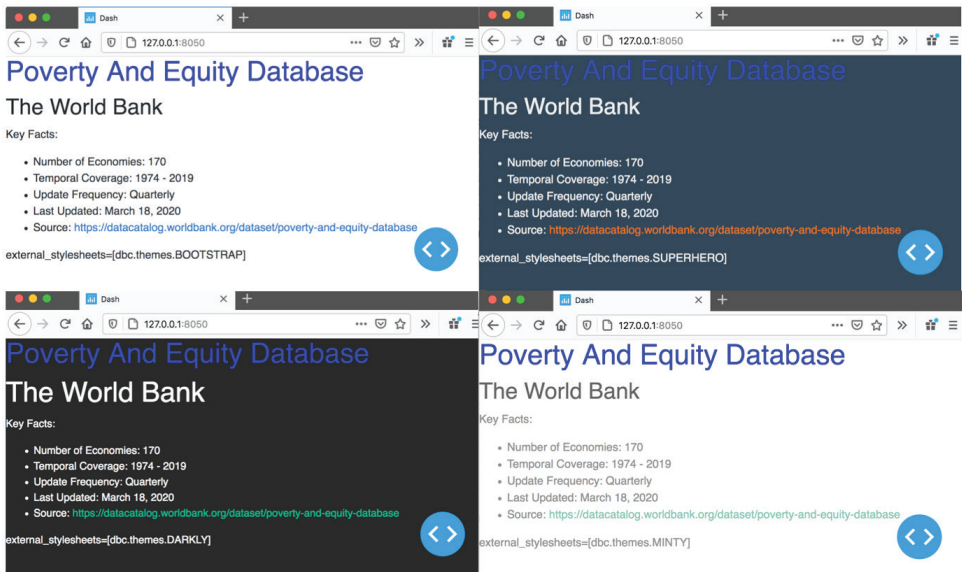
Dash

127.0.0.1:8050

Poverty And Equity Database

The World Bank

Key Facts:

- Number of Economies: 170
- Temporal Coverage: 1974 - 2019
- Update Frequency: Quarterly
- Last Updated: March 18, 2020
- Source: https://datacatalog.worldbank.org/dataset/poverty-and-equity-database

external_stylesheets=[dbc.themes.BOOTSTRAP]

Dash

127.0.0.1:8050

Poverty And Equity Database

The World Bank

Key Facts:

- Number of Economies: 170
- Temporal Coverage: 1974 - 2019
- Update Frequency: Quarterly
- Last Updated: March 18, 2020
- Source: https://datacatalog.worldbank.org/dataset/poverty-and-equity-database

external_stylesheets=[dbc.themes.SUPERHERO]

Dash

127.0.0.1:8050

Poverty And Equity Database

The World Bank

Key Facts:

- Number of Economies: 170
- Temporal Coverage: 1974 - 2019
- Update Frequency: Quarterly
- Last Updated: March 18, 2020
- Source: https://datacatalog.worldbank.org/dataset/poverty-and-equity-database

external_stylesheets=[dbc.themes.DARKLY]

Dash

127.0.0.1:8050

Poverty And Equity Database

The World Bank

Key Facts:

- Number of Economies: 170
- Temporal Coverage: 1974 - 2019
- Update Frequency: Quarterly
- Last Updated: March 18, 2020
- Source: https://datacatalog.worldbank.org/dataset/poverty-and-equity-database

external_stylesheets=[dbc.themes.MINTY]